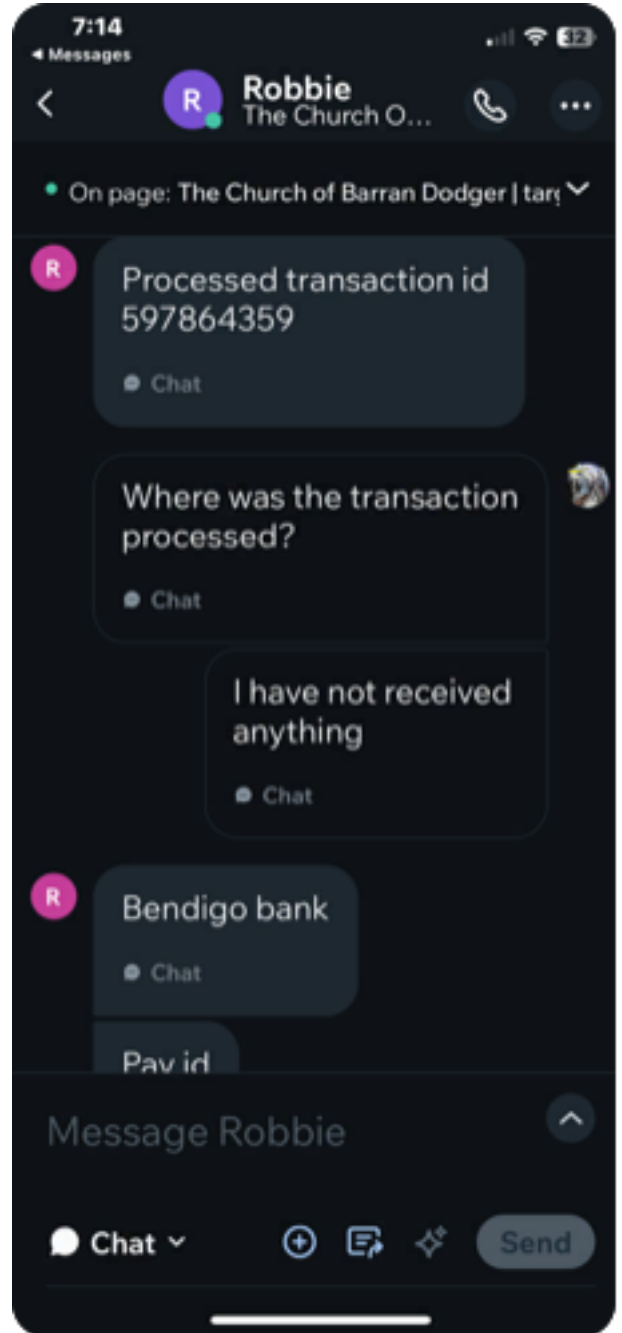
7:14
◂ Messages
32

R
Robbie
The Church O...

On page: The Church of Barran Dodger | tar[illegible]

R
Processed transaction id 597864359
Chat

Where was the transaction processed?
Chat

I have not received anything
Chat

R
Bendigo bank
Chat

Pay id

Message Robbie

Chat
Send